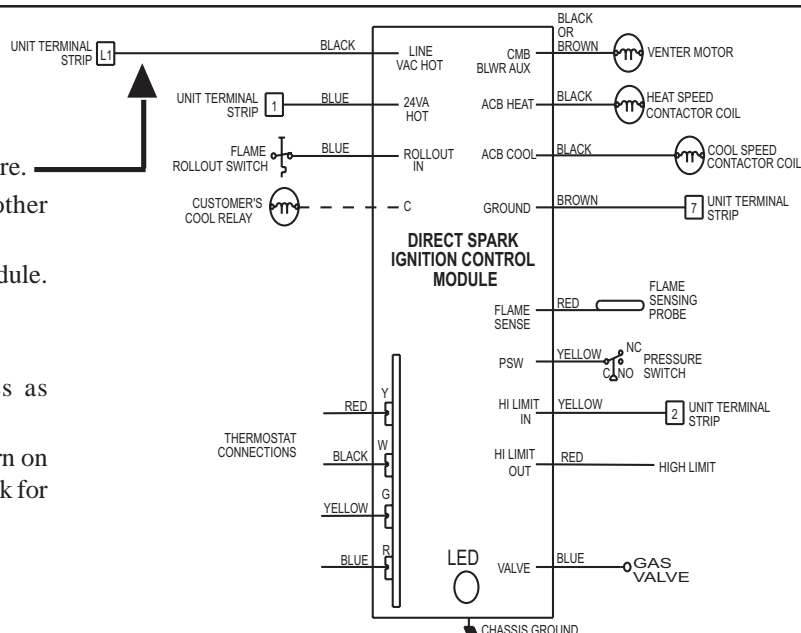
UNIT TERMINAL STRIP L1

BLACK

LINE VAC HOT

CMB BLWR AUX

BLACK OR BROWN

VENTER MOTOR

UNIT TERMINAL STRIP 1

BLUE

24VA HOT

ACB HEAT

BLACK

HEAT SPEED CONTACTOR COIL

re.

other

FLAME ROLLOUT SWITCH

BLUE

ROLLOUT IN

ACB COOL

BLACK

COOL SPEED CONTACTOR COIL

CUSTOMER'S COOL RELAY

C

GROUND

BROWN

7 UNIT TERMINAL STRIP

dule.

DIRECT SPARK IGNITION CONTROL MODULE

FLAME SENSE

RED

FLAME SENSING PROBE

PSW

YELLOW

NC

C NO

PRESSURE SWITCH

s as

RED

Y

HI LIMIT IN

YELLOW

2 UNIT TERMINAL STRIP

THERMOSTAT CONNECTIONS

rn on

k for

BLACK

W

HI LIMIT OUT

RED

HIGH LIMIT

G

YELLOW

BLUE

R

LED

VALVE

BLUE

GAS VALVE

CHASSIS GROUND